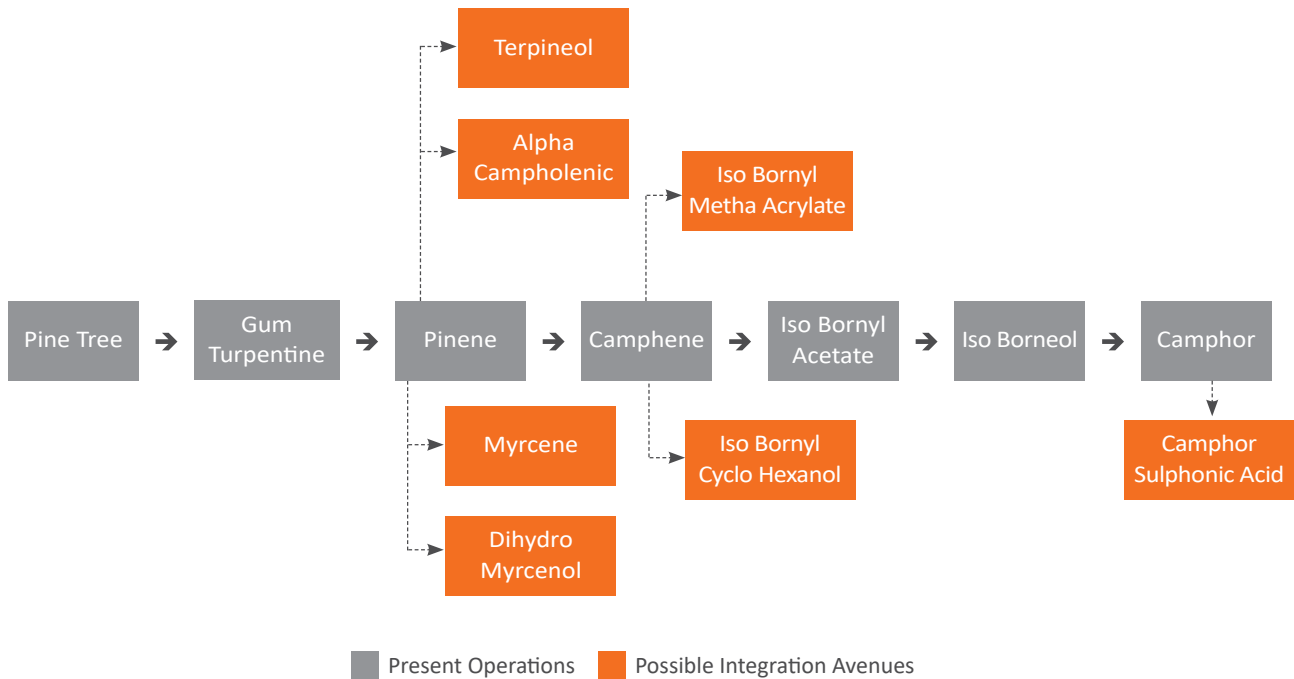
Terpineol

Alpha Campholenic

Iso Bornyl Metha Acrylate

Pine Tree

Gum Turpentine

Pinene

Camphene

Iso Bornyl Acetate

Iso Borneol

Camphor

Myrcene

Iso Bornyl Cyclo Hexanol

Camphor Sulphonic Acid

Dihydro Myrcenol

Present Operations

Possible Integration Avenues